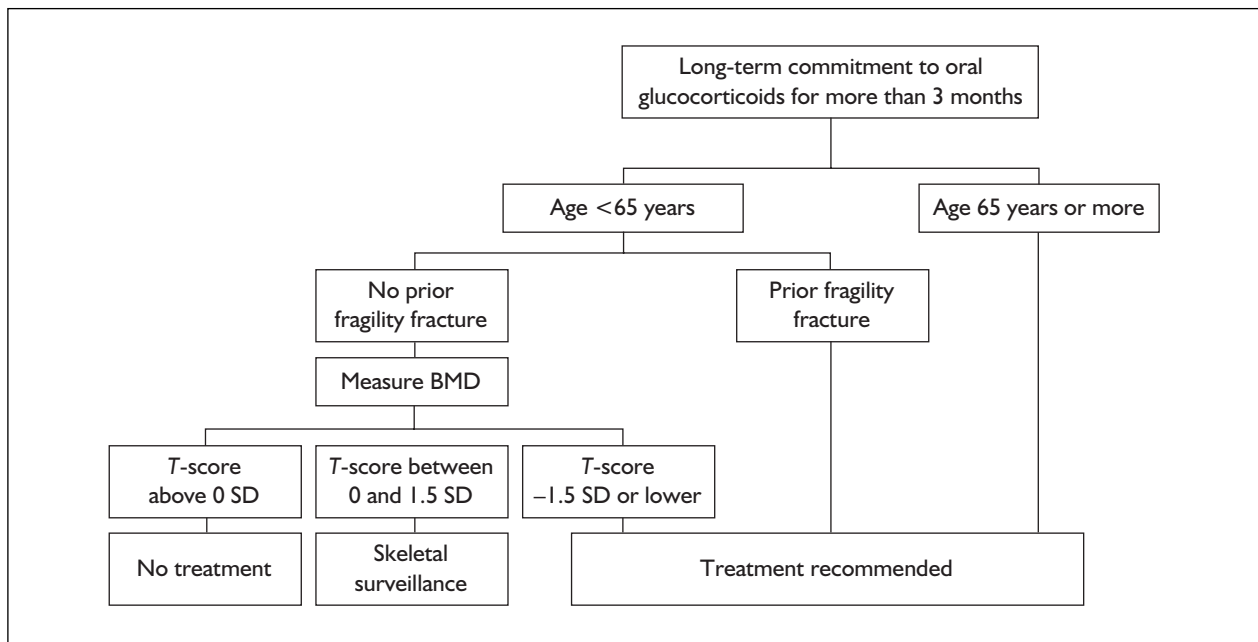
Long-term commitment to oral glucocorticoids for more than 3 months

Age <65 years

Age 65 years or more

No prior fragility fracture

Prior fragility fracture

Measure BMD

*T*-score above 0 SD

*T*-score between 0 and 1.5 SD

*T*-score –1.5 SD or lower

No treatment

Skeletal surveillance

Treatment recommended